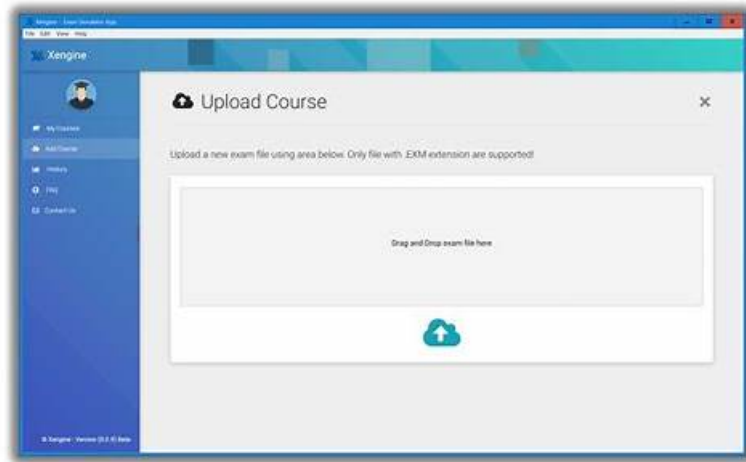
Xengine - Exam Simulator App

File Edit View Help

Xengine

My Courses

Add Course

History

FAQ

Contact Us

Upload Course

×

Upload a new exam file using area below. Only file with .EXM extension are supported!

Drag and Drop exam file here

© Xengine - Version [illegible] Beta